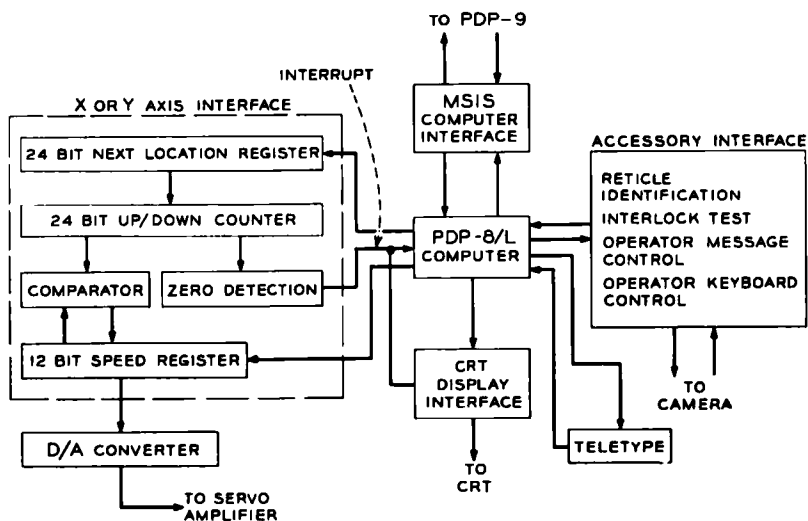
TO PDP-9

INTERRUPT

X OR Y AXIS INTERFACE

24 BIT NEXT LOCATION REGISTER

24 BIT UP/DOWN COUNTER

COMPARATOR

ZERO DETECTION

12 BIT SPEED REGISTER

D/A CONVERTER

TO SERVO AMPLIFIER

MSIS COMPUTER INTERFACE

PDP-8/L COMPUTER

CRT DISPLAY INTERFACE

TO CRT

TELETYPE

ACCESSORY INTERFACE

RETICLE IDENTIFICATION

INTERLOCK TEST

OPERATOR MESSAGE CONTROL

OPERATOR KEYBOARD CONTROL

TO CAMERA